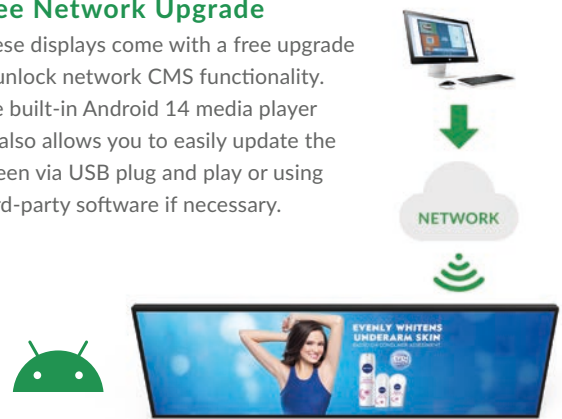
ee Network Upgrade

ese displays come with a free upgrade unlock network CMS functionality. e built-in Android 14 media player also allows you to easily update the een via USB plug and play or using rd-party software if necessary.

NETWORK

EVENLY WHITENS UNDERARM SKIN